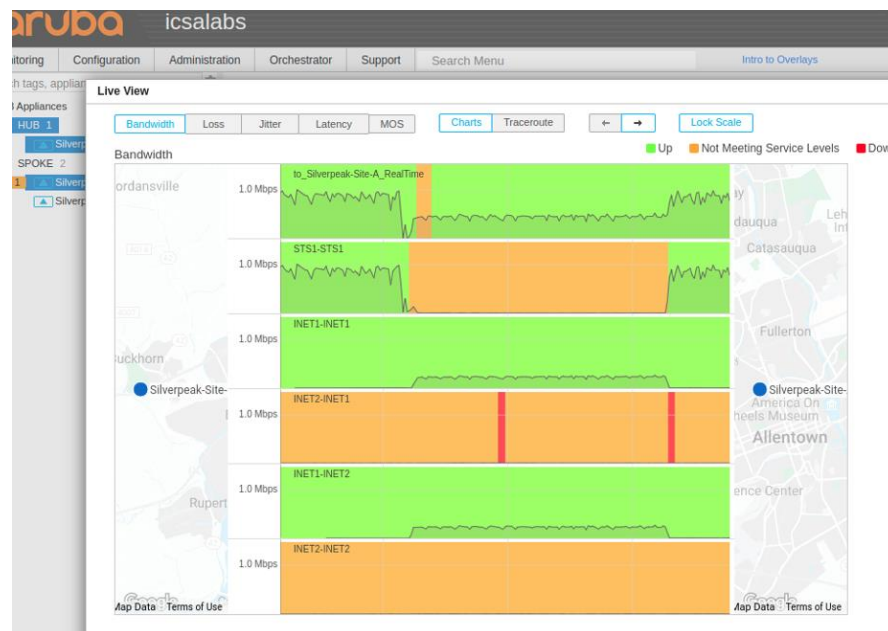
aruba icsalabs

itoring | Configuration | Administration | Orchestrator | Support | Search Menu | Intro to Overlays

h tags, applian

l Appliances
HUB 1
Silverp
SPOKE 2
1 Silverp
Silverp

Live View

Bandwidth | Loss | Jitter | Latency | MOS | Charts | Traceroute | ← | → | Lock Scale

Bandwidth

Up | Not Meeting Service Levels | Dow

ordansville
uckhorn
Silverpeak-Site-
Rupert
Map Data Terms of Use

1.0 Mbps to_Silverpeak-Site-A_RealTime
1.0 Mbps STS1-STS1
1.0 Mbps INET1-INET1
1.0 Mbps INET2-INET1
1.0 Mbps INET1-INET2
1.0 Mbps INET2-INET2

dauqua
Catasauqua
Fullerton
Silverpeak-Site-
America On
heels Museum
Allentown
ence Center
Map Data Terms of Use